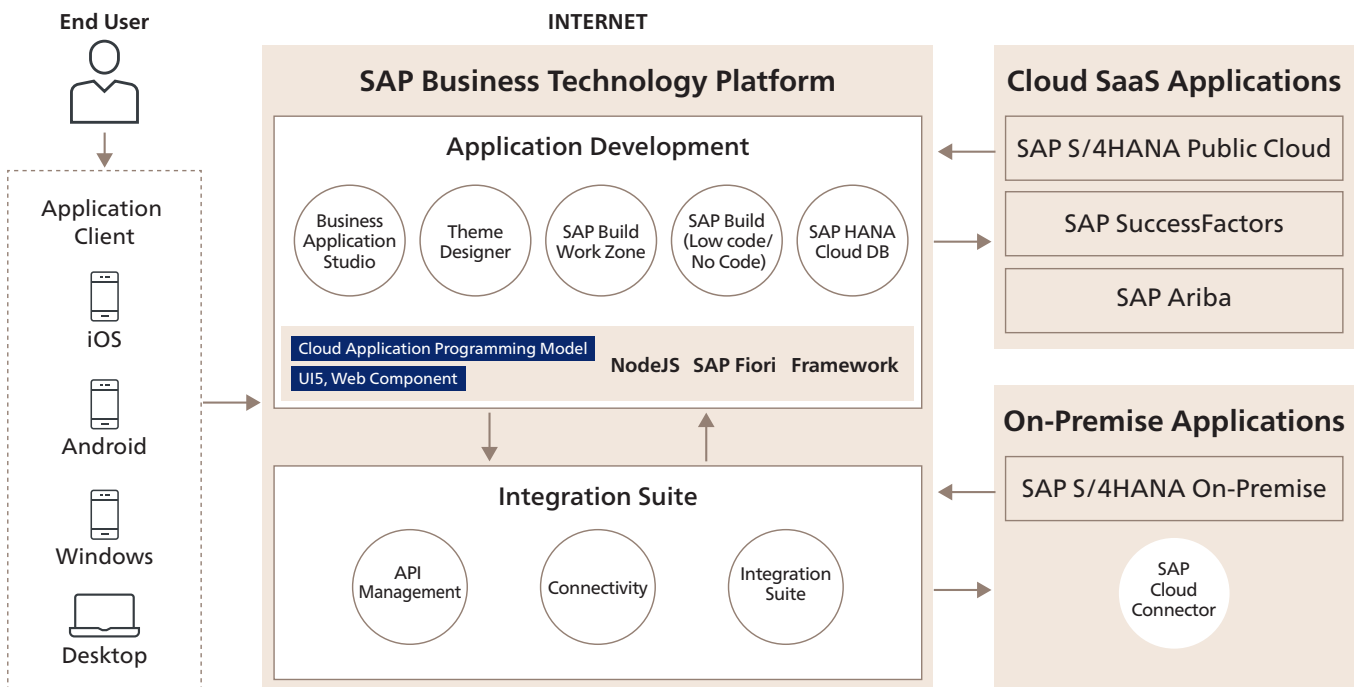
End User

Application Client

iOS

Android

Windows

Desktop

INTERNET

SAP Business Technology Platform

Application Development

Business Application Studio

Theme Designer

SAP Build Work Zone

SAP Build (Low code/ No Code)

SAP HANA Cloud DB

Cloud Application Programming Model

UI5, Web Component

NodeJS SAP Fiori Framework

Integration Suite

API Management

Connectivity

Integration Suite

Cloud SaaS Applications

SAP S/4HANA Public Cloud

SAP SuccessFactors

SAP Ariba

On-Premise Applications

SAP S/4HANA On-Premise

SAP Cloud Connector